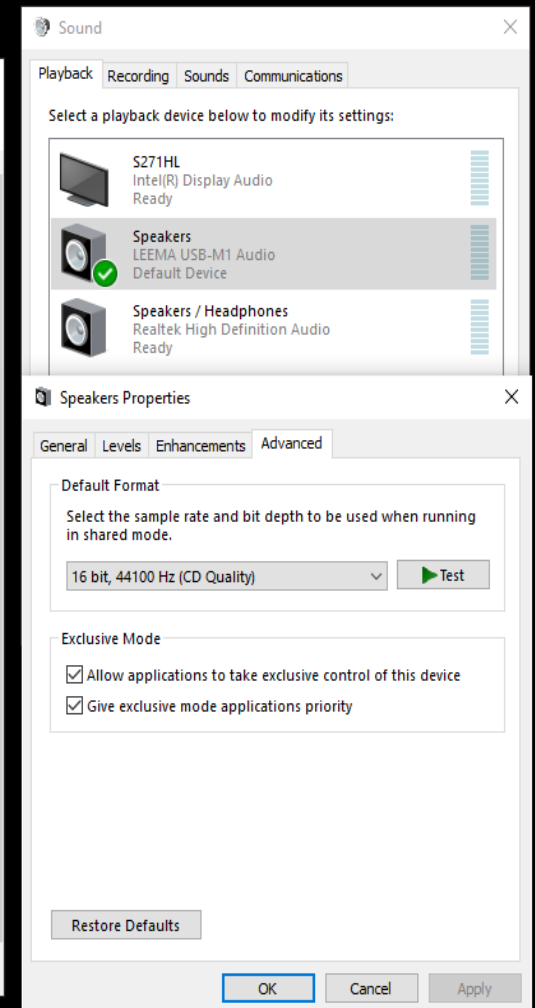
Sound

Playback Recording Sounds Communications

Select a playback device below to modify its settings:

S271HL
Intel(R) Display Audio
Ready

Speakers
LEEMA USB-M1 Audio
Default Device

Speakers / Headphones
Realtek High Definition Audio
Ready

Speakers Properties

General Levels Enhancements Advanced

Default Format

Select the sample rate and bit depth to be used when running in shared mode.

16 bit, 44100 Hz (CD Quality)

Test

Exclusive Mode

Allow applications to take exclusive control of this device

Give exclusive mode applications priority

Restore Defaults

OK Cancel Apply